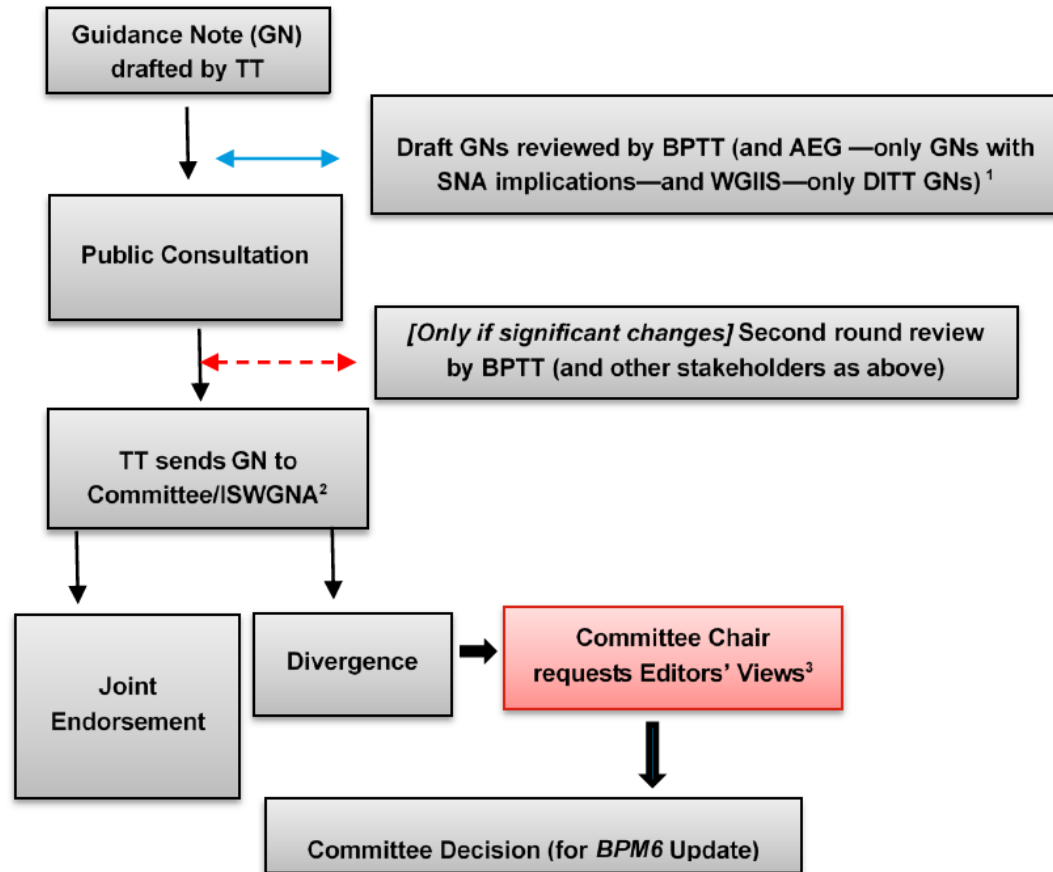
Guidance Note (GN) drafted by TT

Draft GNs reviewed by BPTT (and AEG —only GNs with SNA implications—and WGIIS—only DITT GNs) $^{1}$

Public Consultation

*[Only if significant changes]* Second round review by BPTT (and other stakeholders as above)

TT sends GN to Committee/ISWGNA$^{2}$

Joint Endorsement

Divergence

Committee Chair requests Editors' Views$^{3}$

Committee Decision (for *BPM6* Update)